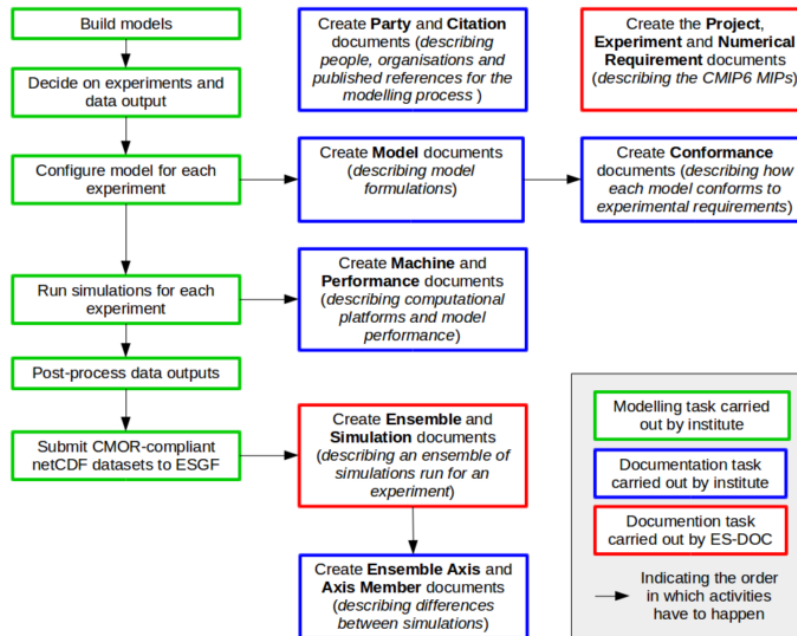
Build models

Decide on experiments and data output

Configure model for each experiment

Run simulations for each experiment

Post-process data outputs

Submit CMOR-compliant netCDF datasets to ESGF

Create **Party** and **Citation** documents (*describing people, organisations and published references for the modelling process* )

Create **Model** documents (*describing model formulations*)

Create **Machine** and **Performance** documents (*describing computational platforms and model performance*)

Create **Ensemble** and **Simulation** documents (*describing an ensemble of simulations run for an experiment*)

Create **Ensemble Axis** and **Axis Member** documents (*describing differences between simulations*)

Create the **Project**, **Experiment** and **Numerical Requirement** documents (*describing the CMIP6 MIPs*)

Create **Conformance** documents (*describing how each model conforms to experimental requirements*)

Modelling task carried out by institute

Documentation task carried out by institute

Documention task carried out by ES-DOC

Indicating the order in which activities have to happen